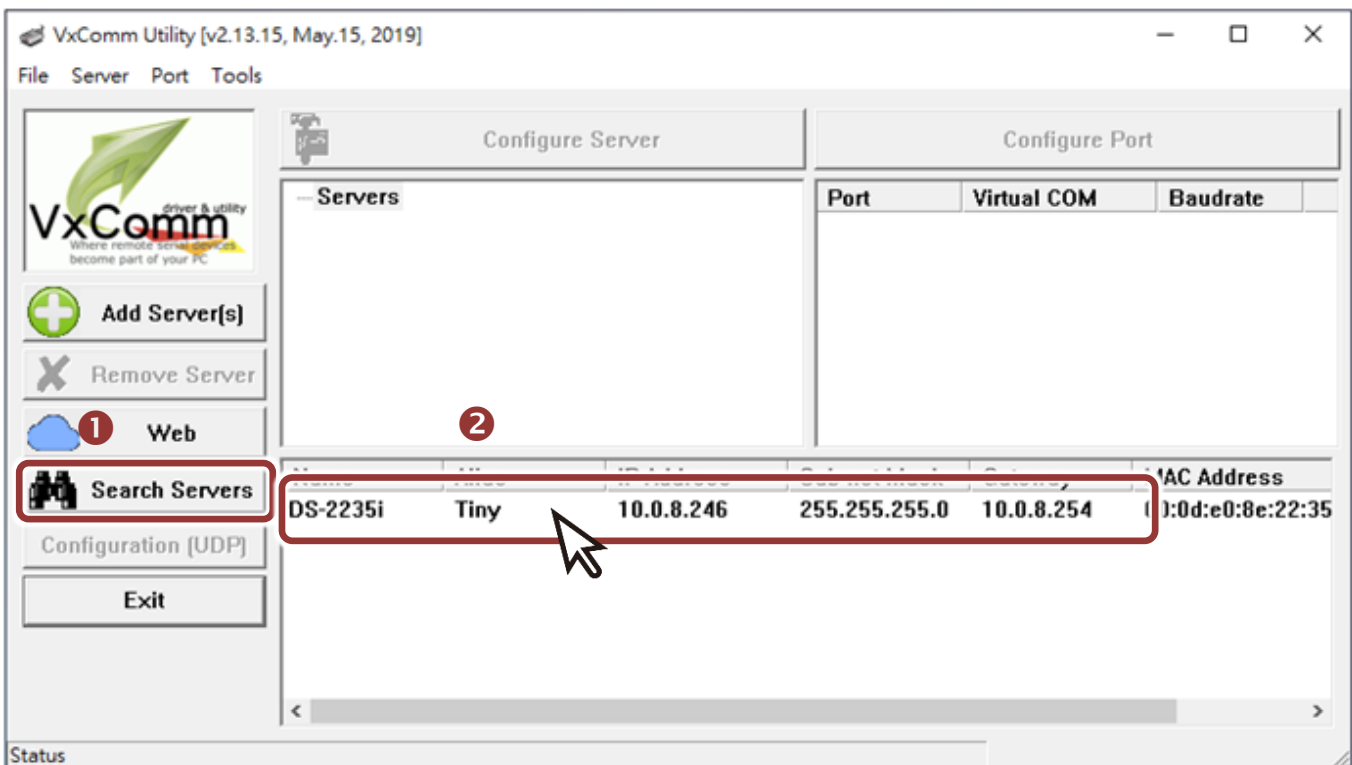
VxComm Utility [v2.13.15, May.15, 2019]

File Server Port Tools

VxComm driver & utility Where remote serial devices become part of your PC

Add Server[s]

Remove Server

Web

Search Servers

Configuration (UDP)

Exit

Configure Server

Configure Port

Servers

| Port | Virtual COM | Baudrate |
|---|---|---|

❶

❷

| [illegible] | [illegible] | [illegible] | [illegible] | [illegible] | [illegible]AC Address |
|---|---|---|---|---|---|
| DS-2235i | Tiny | 10.0.8.246 | 255.255.255.0 | 10.0.8.254 | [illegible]0:0d:e0:8e:22:35 |

Status